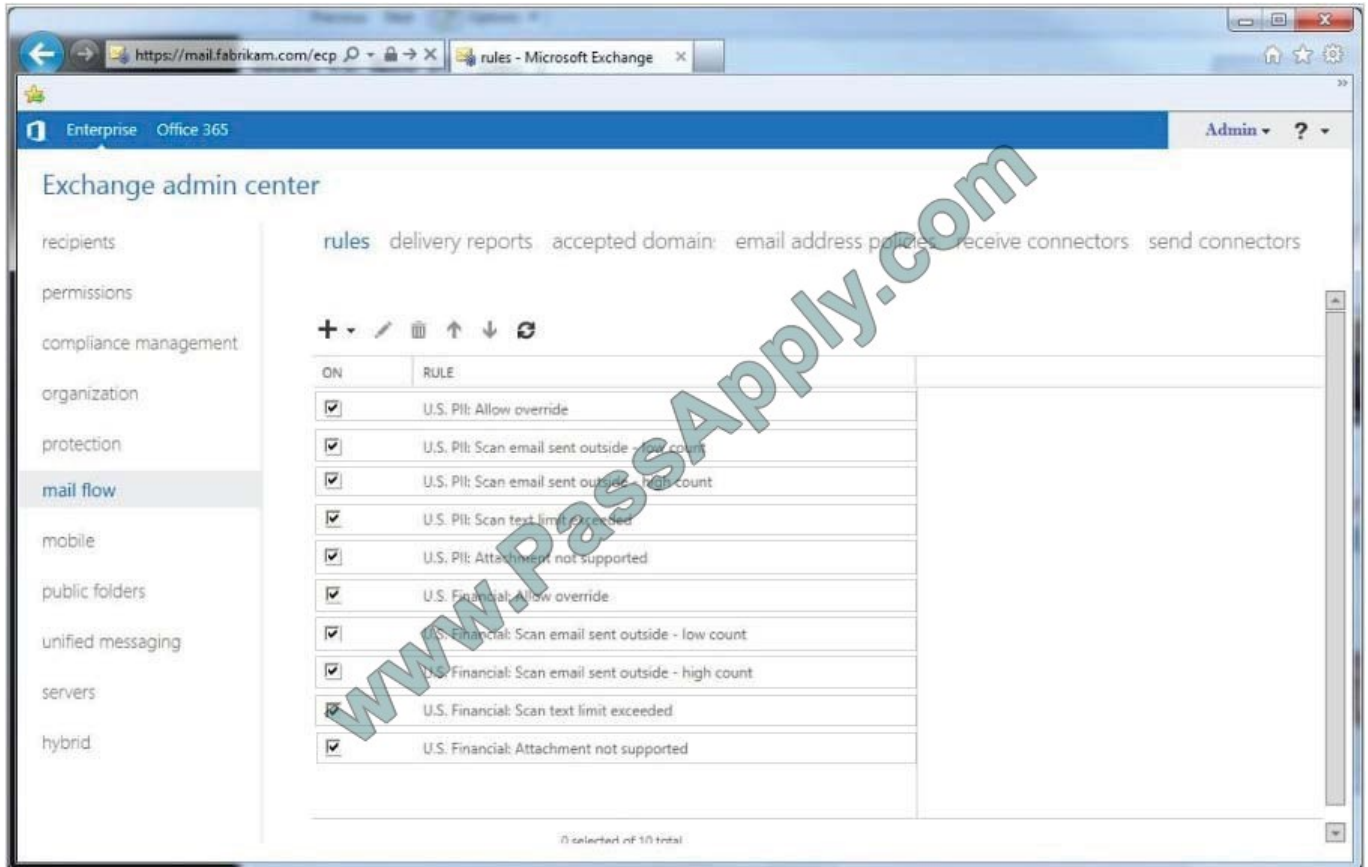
https://mail.fabrikam.com/ecp
rules - Microsoft Exchange

Enterprise Office 365
Admin ?

Exchange admin center

recipients
permissions
compliance management
organization
protection
mail flow
mobile
public folders
unified messaging
servers
hybrid

rules delivery reports accepted domain: email address policies receive connectors send connectors

| ON | RULE |
|---|---|
| ☑ | U.S. PII: Allow override |
| ☑ | U.S. PII: Scan email sent outside - low count |
| ☑ | U.S. PII: Scan email sent outside - high count |
| ☑ | U.S. PII: Scan text limit exceeded |
| ☑ | U.S. PII: Attachment not supported |
| ☑ | U.S. Financial: Allow override |
| ☑ | U.S. Financial: Scan email sent outside - low count |
| ☑ | U.S. Financial: Scan email sent outside - high count |
| ☑ | U.S. Financial: Scan text limit exceeded |
| ☑ | U.S. Financial: Attachment not supported |

0 selected of 10 total

www.PassApply.com